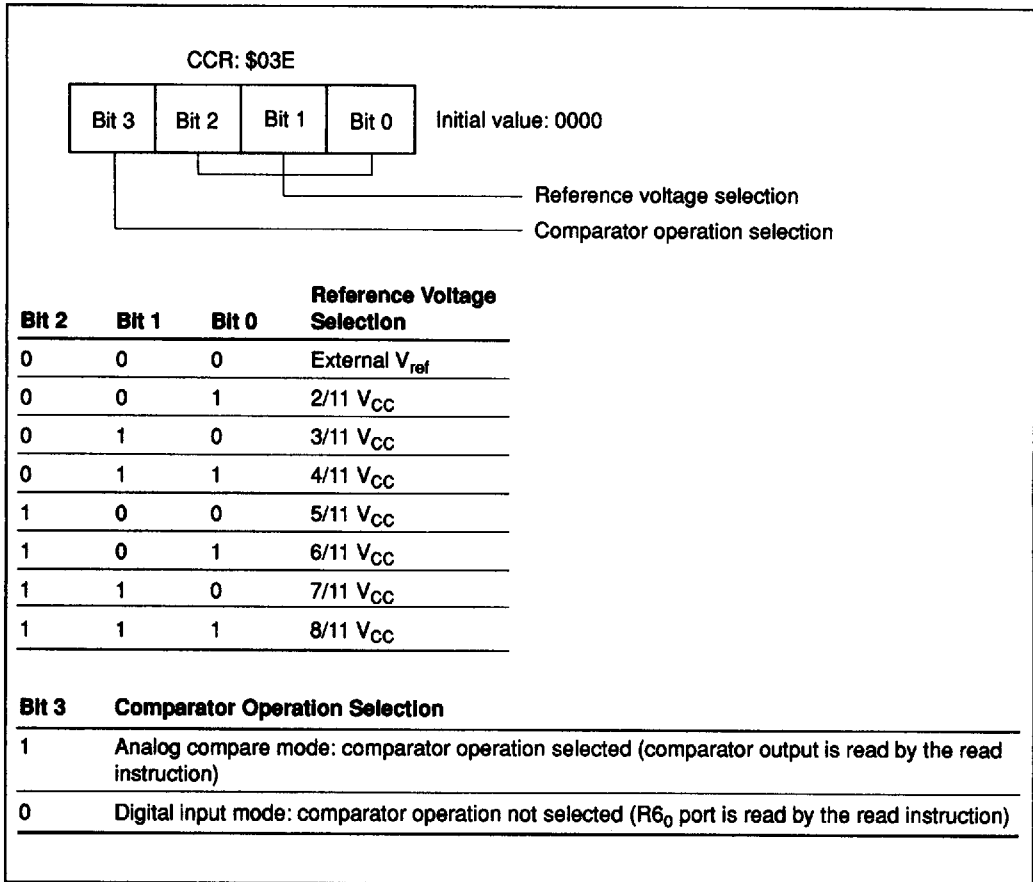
CCR: \$03E

| Bit 3 | Bit 2 | Bit 1 | Bit 0 |
|---|---|---|---|

Initial value: 0000

Reference voltage selection

Comparator operation selection

| Bit 2 | Bit 1 | Bit 0 | Reference Voltage Selection |
|---|---|---|---|
| 0 | 0 | 0 | External $V_{ref}$ |
| 0 | 0 | 1 | 2/11 $V_{CC}$ |
| 0 | 1 | 0 | 3/11 $V_{CC}$ |
| 0 | 1 | 1 | 4/11 $V_{CC}$ |
| 1 | 0 | 0 | 5/11 $V_{CC}$ |
| 1 | 0 | 1 | 6/11 $V_{CC}$ |
| 1 | 1 | 0 | 7/11 $V_{CC}$ |
| 1 | 1 | 1 | 8/11 $V_{CC}$ |

| Bit 3 | Comparator Operation Selection |
|---|---|
| 1 | Analog compare mode: comparator operation selected (comparator output is read by the read instruction) |
| 0 | Digital input mode: comparator operation not selected ($R6_0$ port is read by the read instruction) |